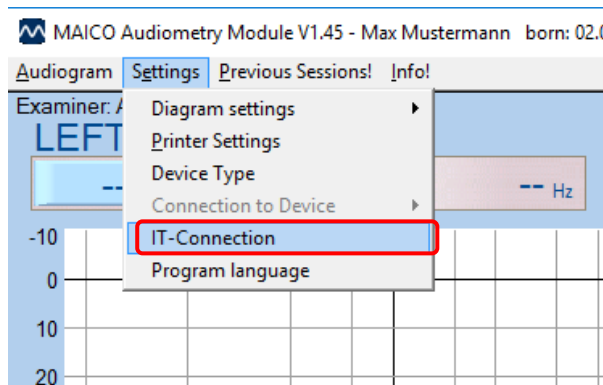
MAICO Audiometry Module V1.45 - Max Mustermann born: 02.0

Audiogram Settings Previous Sessions! Info!

Examiner: A

LEFT

--

Diagram settings

Printer Settings

Device Type

Connection to Device

IT-Connection

Program language

-- Hz

-10

0

10

20